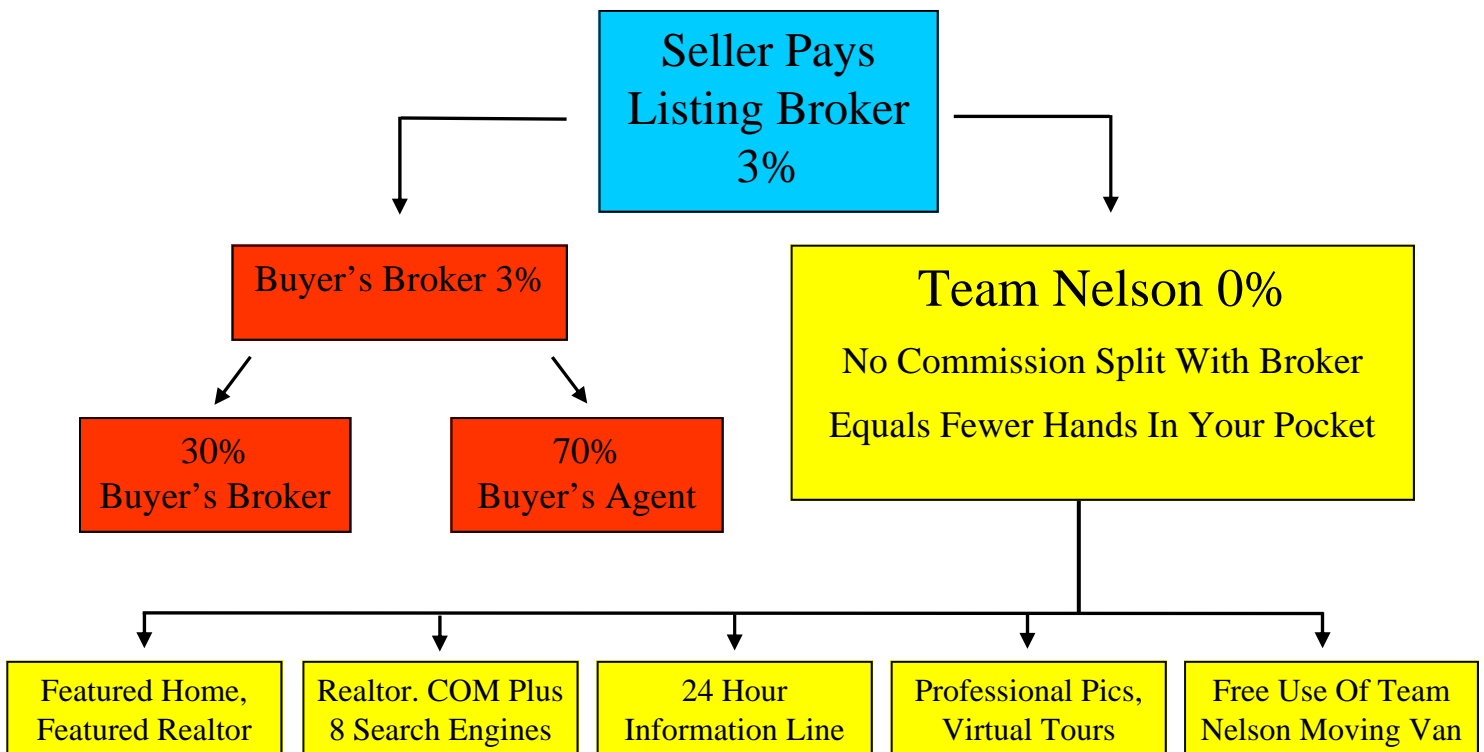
Seller Pays Listing Broker 3%

Buyer’s Broker 3%

30% Buyer’s Broker

70% Buyer’s Agent

Team Nelson 0%

No Commission Split With Broker

Equals Fewer Hands In Your Pocket

Featured Home, Featured Realtor

Realtor. COM Plus 8 Search Engines

24 Hour Information Line

Professional Pics, Virtual Tours

Free Use Of Team Nelson Moving Van